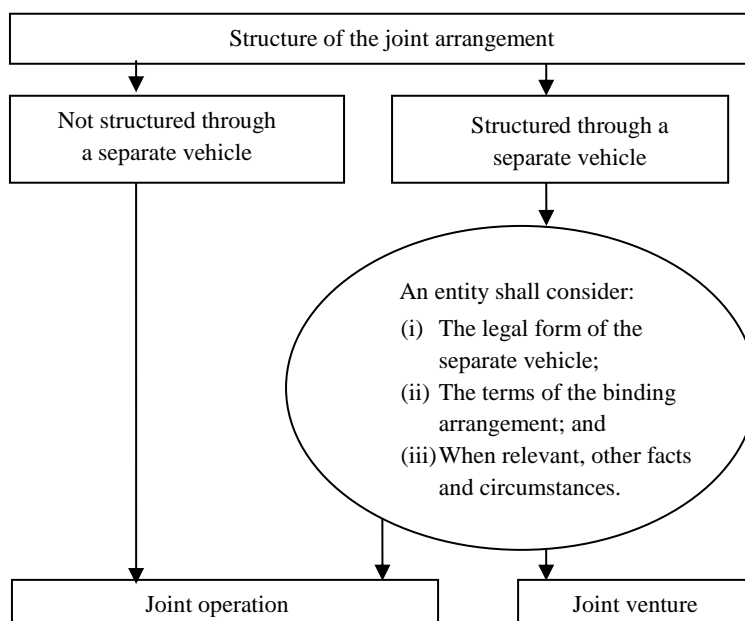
Structure of the joint arrangement

Not structured through a separate vehicle

Structured through a separate vehicle

An entity shall consider:

(i) The legal form of the separate vehicle;

(ii) The terms of the binding arrangement; and

(iii) When relevant, other facts and circumstances.

Joint operation

Joint venture